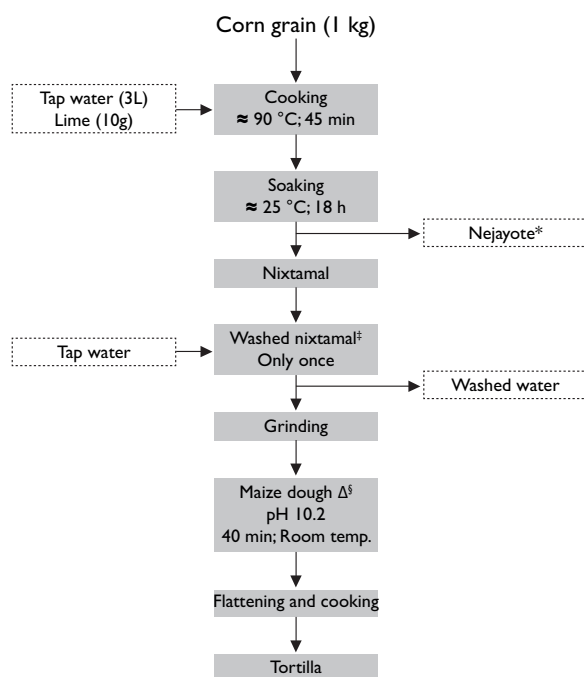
Corn grain (1 kg)

Tap water (3L)
Lime (10g)

Cooking
≈ 90 °C; 45 min

Soaking
≈ 25 °C; 18 h

Nejayote*

Nixtamal

Tap water

Washed nixtamal‡
Only once

Washed water

Grinding

Maize dough Δ§
pH 10.2
40 min; Room temp.

Flattening and cooking

Tortilla